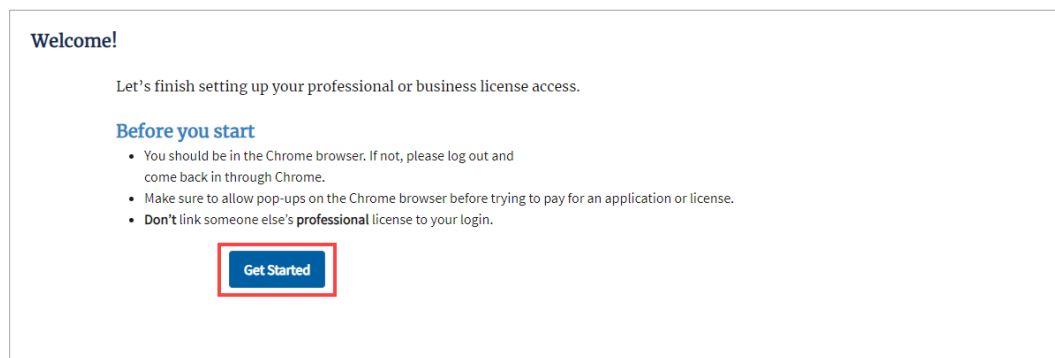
Welcome!

Let’s finish setting up your professional or business license access.

Before you start

- You should be in the Chrome browser. If not, please log out and come back in through Chrome.
- Make sure to allow pop-ups on the Chrome browser before trying to pay for an application or license.
- **Don’t** link someone else’s **professional** license to your login.

Get Started